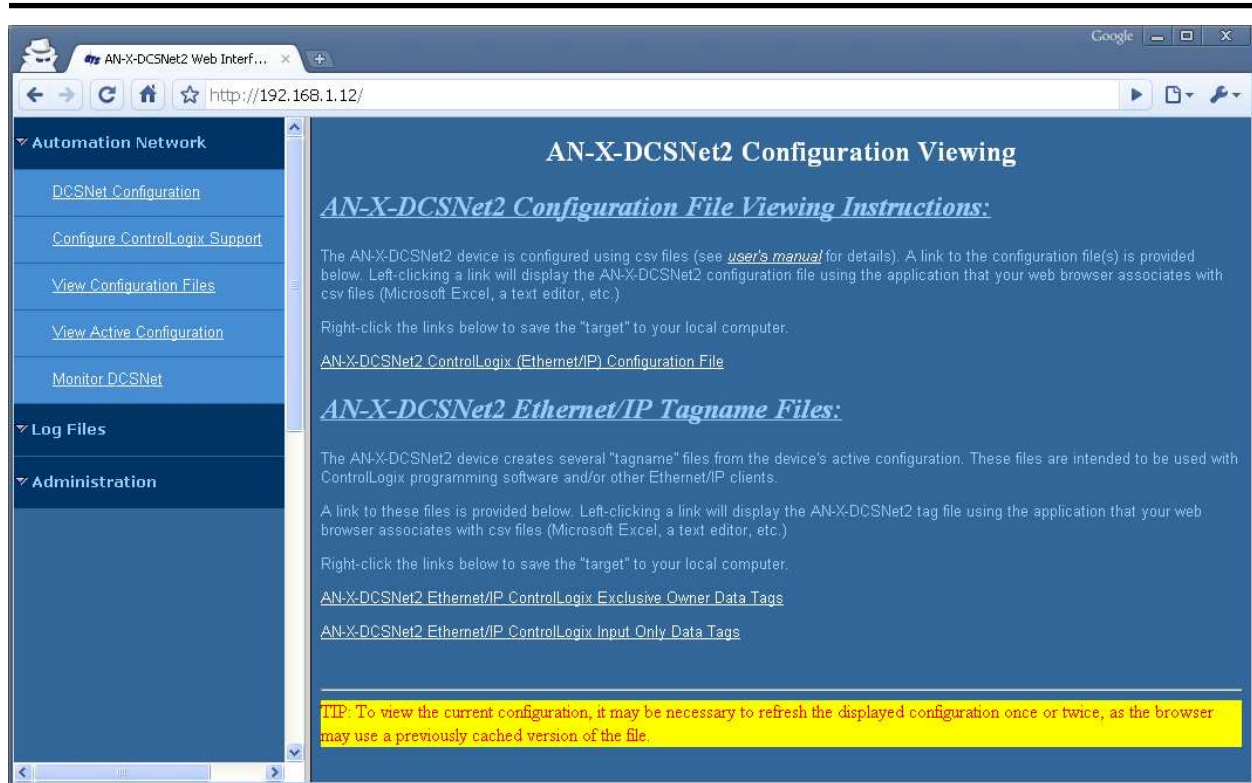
AN-X-DCSNet2 Web Interf... ×

Google

http://192.168.1.12/

Automation Network

DCSNet Configuration

Configure ControlLogix Support

View Configuration Files

View Active Configuration

Monitor DCSNet

Log Files

Administration

AN-X-DCSNet2 Configuration Viewing

AN-X-DCSNet2 Configuration File Viewing Instructions:

The AN-X-DCSNet2 device is configured using csv files (see user's manual for details). A link to the configuration file(s) is provided below. Left-clicking a link will display the AN-X-DCSNet2 configuration file using the application that your web browser associates with csv files (Microsoft Excel, a text editor, etc.)

Right-click the links below to save the "target" to your local computer.

AN-X-DCSNet2 ControlLogix (Ethernet/IP) Configuration File

AN-X-DCSNet2 Ethernet/IP Tagname Files:

The AN-X-DCSNet2 device creates several "tagname" files from the device's active configuration. These files are intended to be used with ControlLogix programming software and/or other Ethernet/IP clients.

A link to these files is provided below. Left-clicking a link will display the AN-X-DCSNet2 tag file using the application that your web browser associates with csv files (Microsoft Excel, a text editor, etc.)

Right-click the links below to save the "target" to your local computer.

AN-X-DCSNet2 Ethernet/IP ControlLogix Exclusive Owner Data Tags

AN-X-DCSNet2 Ethernet/IP ControlLogix Input Only Data Tags

TIP: To view the current configuration, it may be necessary to refresh the displayed configuration once or twice, as the browser may use a previously cached version of the file.